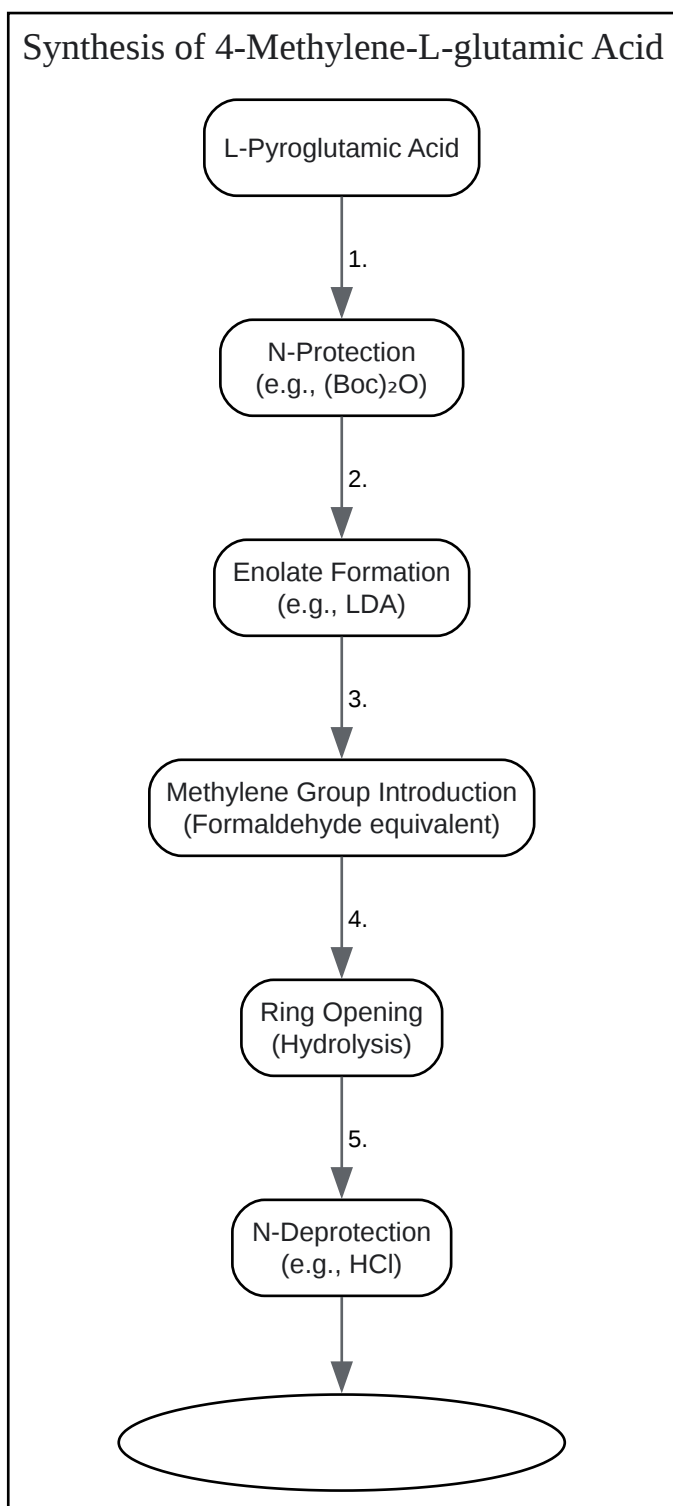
Synthesis of 4-Methylene-L-glutamic Acid

L-Pyroglutamic Acid

1.

N-Protection
(e.g., $(Boc)_2O$)

2.

Enolate Formation
(e.g., LDA)

3.

Methylene Group Introduction
(Formaldehyde equivalent)

4.

Ring Opening
(Hydrolysis)

5.

N-Deprotection
(e.g., HCl)